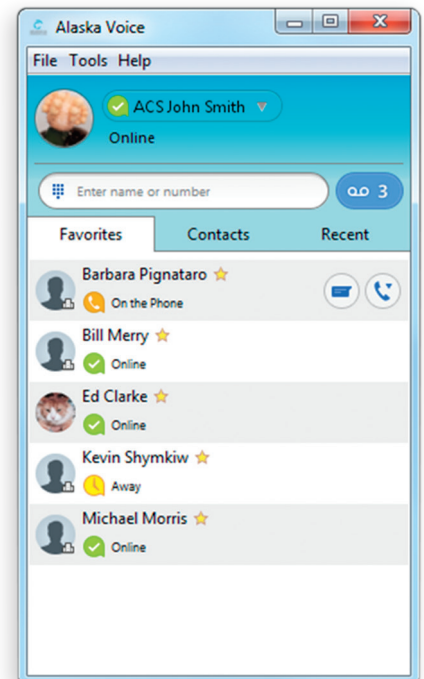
Alaska Voice

File Tools Help

ACS John Smith

Online

Enter name or number

3

Favorites
Contacts
Recent

Barbara Pignataro
On the Phone

Bill Merry
Online

Ed Clarke
Online

Kevin Shymkiw
Away

Michael Morris
Online